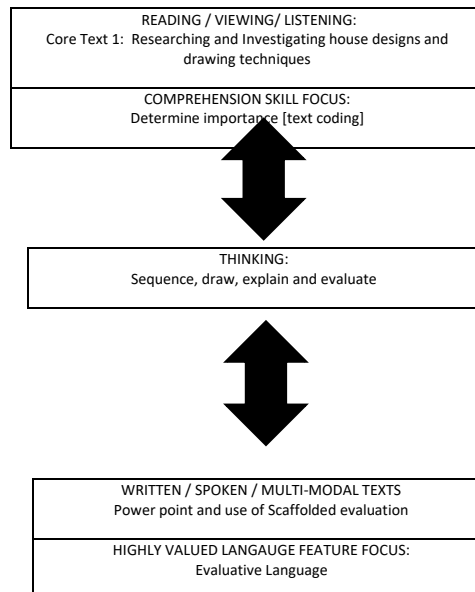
READING / VIEWING/ LISTENING:
Core Text 1: Researching and Investigating house designs and drawing techniques

COMPREHENSION SKILL FOCUS:
Determine importance [text coding]

THINKING:
Sequence, draw, explain and evaluate

WRITTEN / SPOKEN / MULTI-MODAL TEXTS
Power point and use of Scaffolded evaluation

HIGHLY VALUED LANGAUGE FEATURE FOCUS:
Evaluative Language